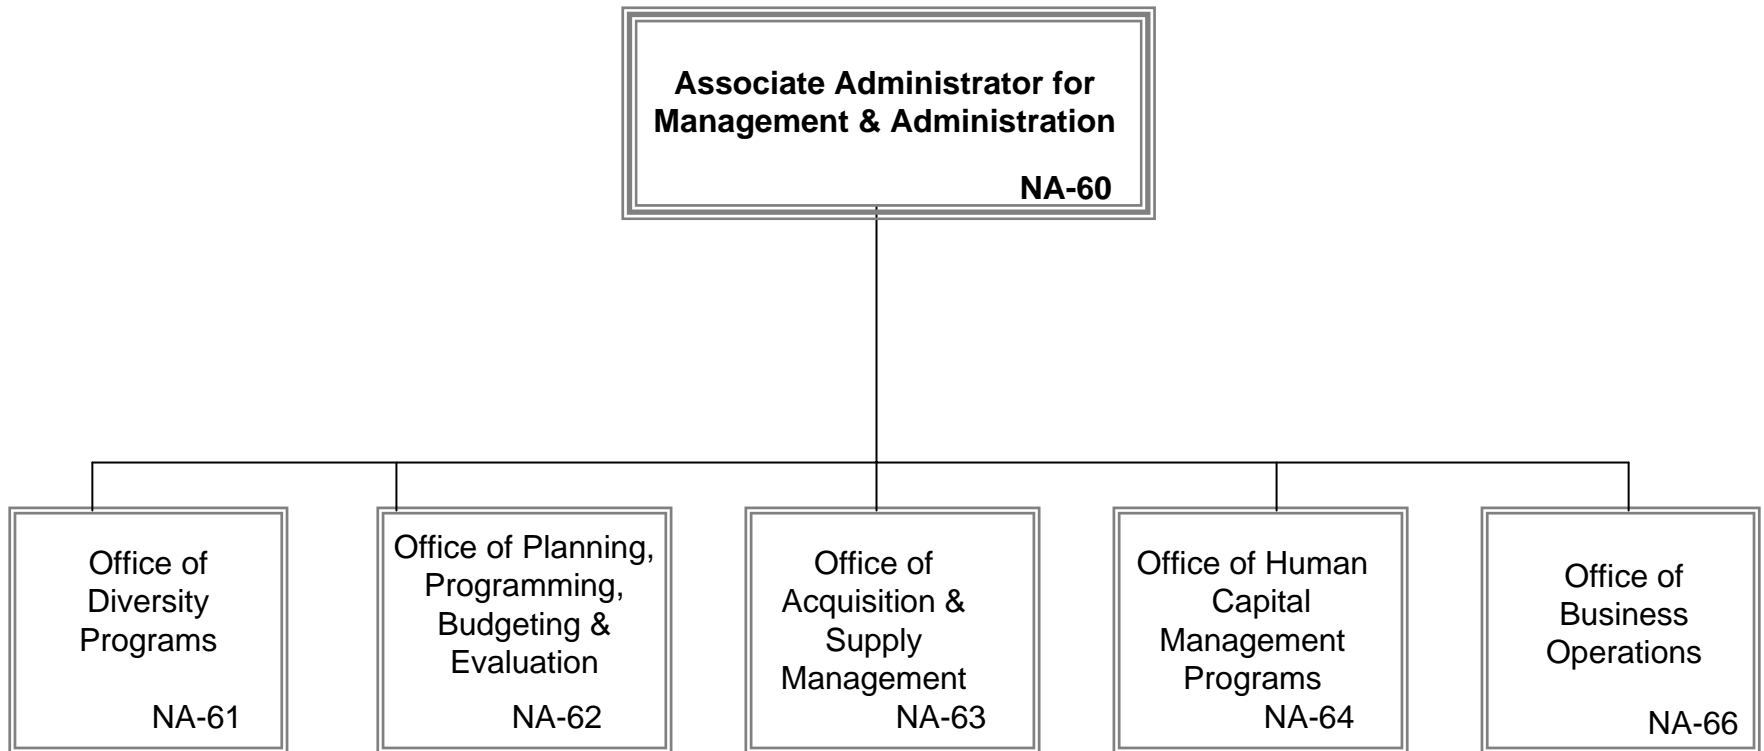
Associate Administrator for Management & Administration

NA-60

Office of Diversity Programs

NA-61

Office of Planning, Programming, Budgeting & Evaluation

NA-62

Office of Acquisition & Supply Management

NA-63

Office of Human Capital Management Programs

NA-64

Office of Business Operations

NA-66